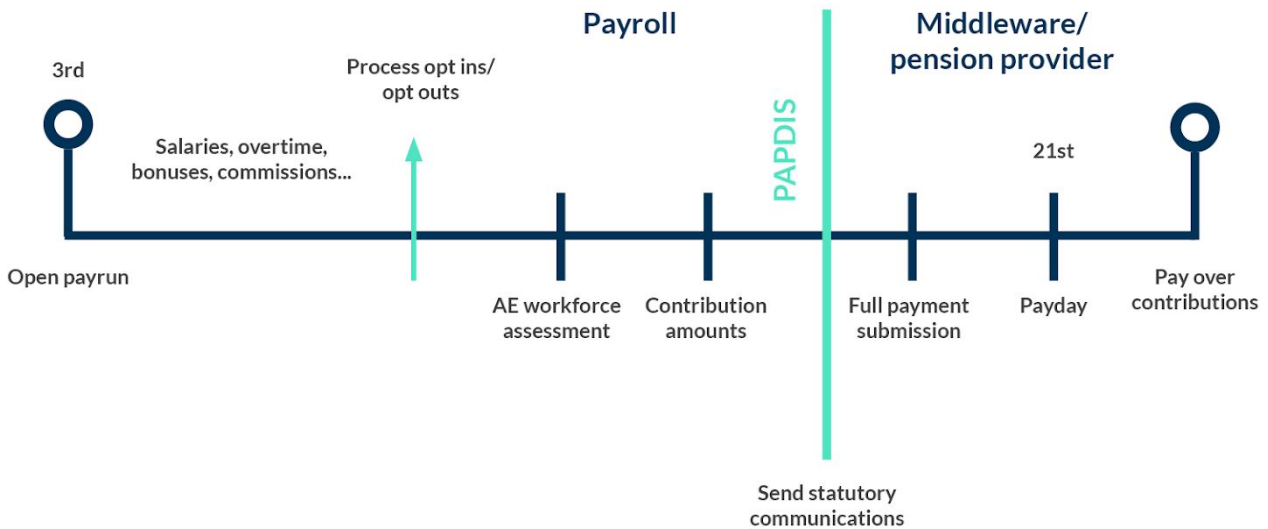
Payroll

Middleware/ pension provider

3rd

Process opt ins/ opt outs

Salaries, overtime, bonuses, commissions...

PAPDIS

21st

Open payrun

AE workforce assessment

Contribution amounts

Full payment submission

Payday

Pay over contributions

Send statutory communications